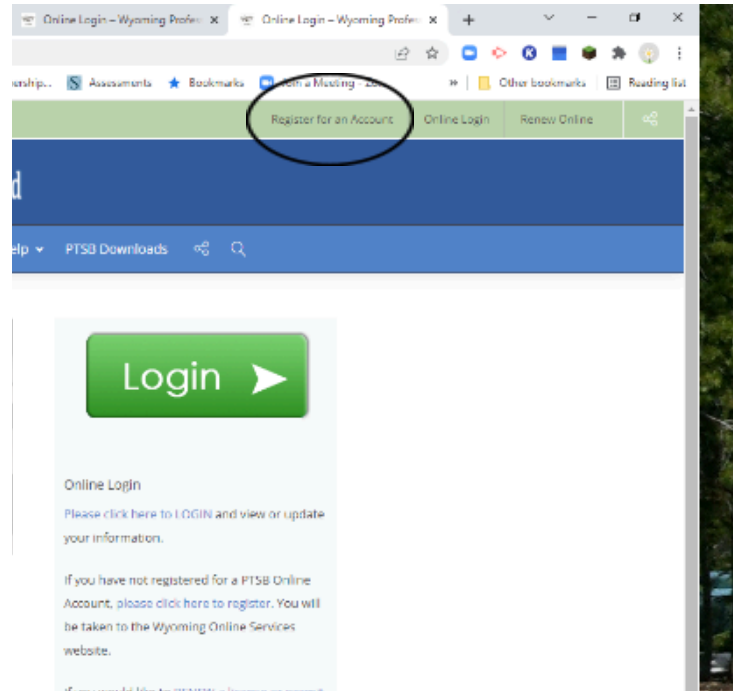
Online Login – Wyoming Profes ×
Online Login – Wyoming Profes ×
+

ership... Assessments Bookmarks Join a Meeting - Zo
» Other bookmarks Reading list

Register for an Account Online Login Renew Online

d

elp PTSB Downloads

Login

Online Login
Please click here to LOGIN and view or update your information.

If you have not registered for a PTSB Online Account, please click here to register. You will be taken to the Wyoming Online Services website.

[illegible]